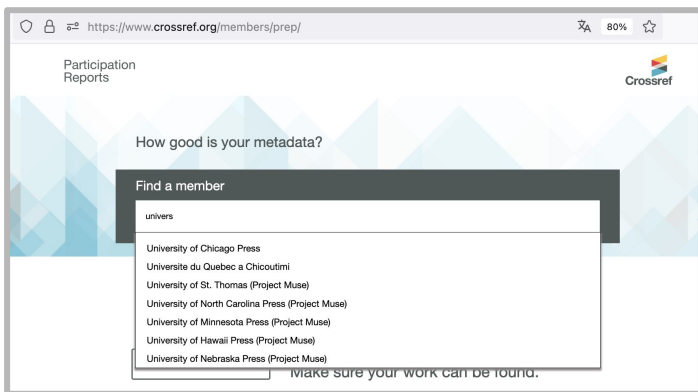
https://www.crossref.org/members/prep/

80%

Participation Reports

Crossref

How good is your metadata?

Find a member

univers

University of Chicago Press
Universite du Quebec a Chicoutimi
University of St. Thomas (Project Muse)
University of North Carolina Press (Project Muse)
University of Minnesota Press (Project Muse)
University of Hawaii Press (Project Muse)
University of Nebraska Press (Project Muse)

Make sure your work can be found.